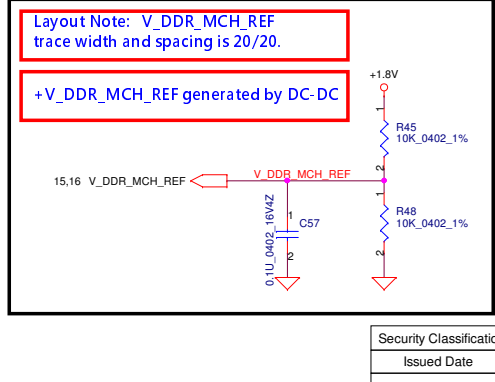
Layout Note: V_DDR_MCH_REF
trace width and spacing is 20/20.

+V_DDR_MCH_REF generated by DC-DC

+1.8V

1
R45
10K_0402_1%
2

15,16 V_DDR_MCH_REF

V_DDR_MCH_REF

1
C57
2
0.1U_0402_16V4Z

1
R48
10K_0402_1%
2

| Security Classificatio |
|---|
| Issued Date |